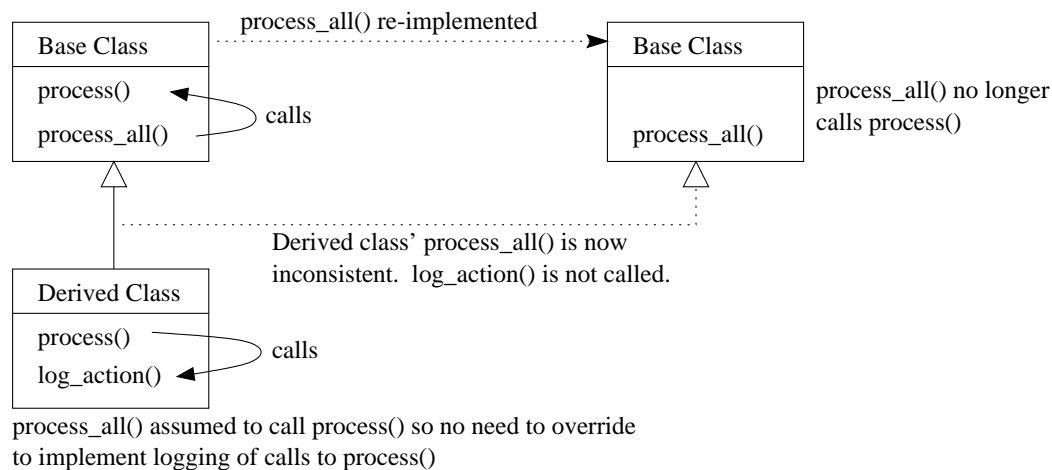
Base Class

process()

process_all()

calls

process_all() re-implemented

Base Class

process_all()

process_all() no longer calls process()

Derived class' process_all() is now inconsistent. log_action() is not called.

Derived Class

process()

log_action()

calls

process_all() assumed to call process() so no need to override to implement logging of calls to process()